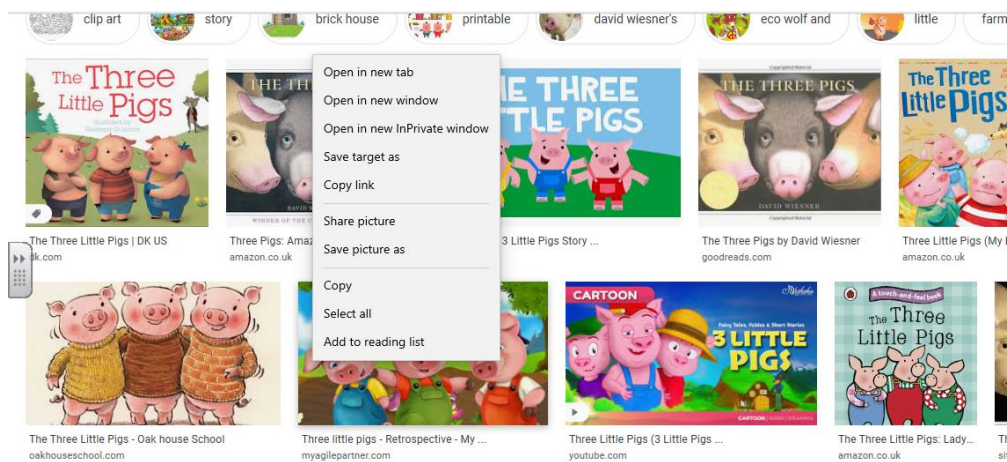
clip art story brick house printable david wiesner's eco wolf and little farm

The Three Little Pigs

THE THREE PIGS

THE THREE LITTLE PIGS

THE THREE PIGS

DAVID WIESNER

The Three Little Pigs

The Three Little Pigs | DK US
dk.com

Three Pigs: Amaz
amazon.co.uk

3 Little Pigs Story ...

The Three Pigs by David Wiesner
goodreads.com

Three Little Pigs (My
amazon.co.uk

Open in new tab
Open in new window
Open in new InPrivate window
Save target as
Copy link
Share picture
Save picture as
Copy
Select all
Add to reading list

CARTOON

3 LITTLE PIGS

A touch-and-feel book
The Three Little Pigs

The Three Little Pigs - Oak house School
oakhouseschool.com

Three little pigs - Retrospective - My ...
myagilepartner.com

Three Little Pigs (3 Little Pigs ...
youtube.com

The Three Little Pigs: Lady...
amazon.co.uk